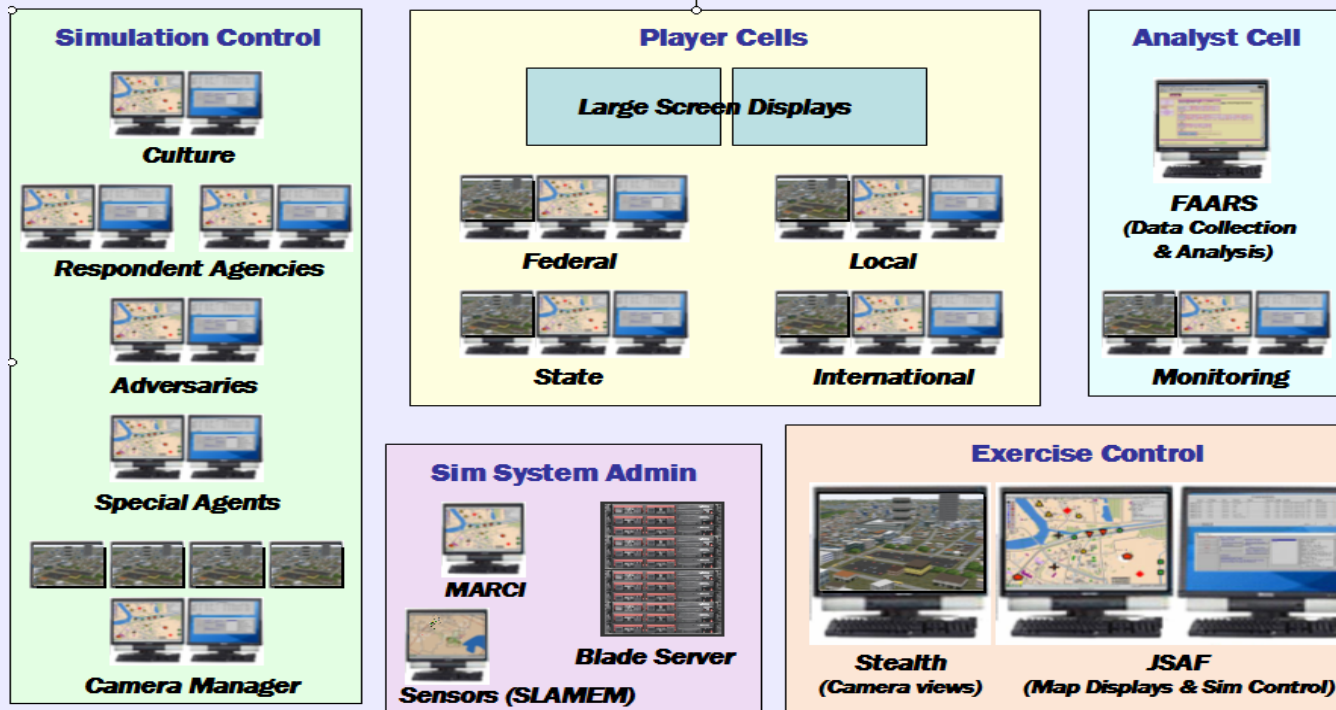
Simulation Control

Culture

Respondent Agencies

Adversaries

Special Agents

Camera Manager

Player Cells

Large Screen Displays

Federal

Local

State

International

Analyst Cell

FAARS
(Data Collection & Analysis)

Monitoring

Sim System Admin

MARCI

Blade Server

Sensors (SLAMEM)

Exercise Control

Stealth
(Camera views)

JSAF
(Map Displays & Sim Control)